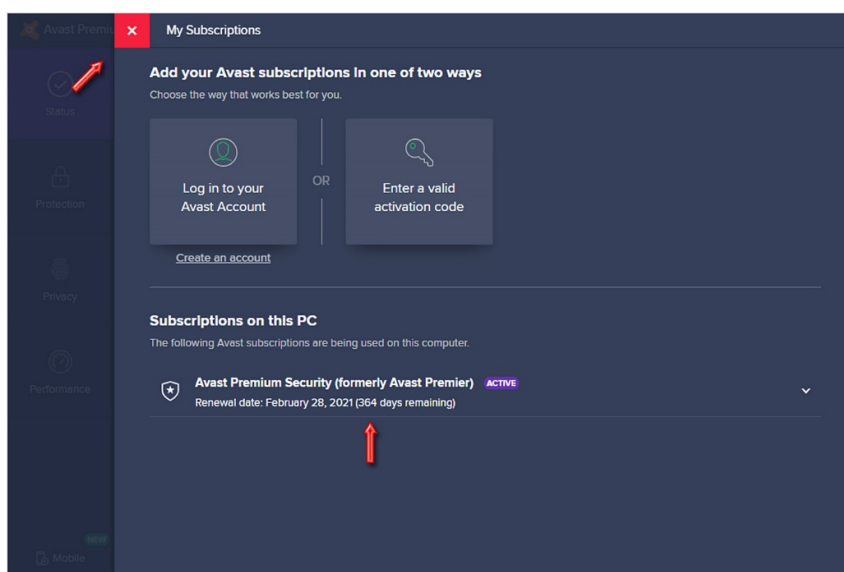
Avast Premi

Status

Protection

Privacy

Performance

NEW

Mobile

My Subscriptions

Add your Avast subscriptions in one of two ways

Choose the way that works best for you.

Log in to your Avast Account

OR

Enter a valid activation code

Create an account

Subscriptions on this PC

The following Avast subscriptions are being used on this computer.

Avast Premium Security (formerly Avast Premier) ACTIVE

Renewal date: February 28, 2021 (364 days remaining)